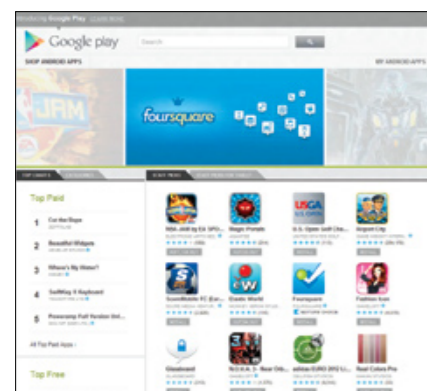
Introducing Google Play LEARN MORE

Google play

SHOP ANDROID APPS

MY ANDROID APPS

JAM

foursquare

TOP CHARTS

CATEGORIES

STAFF PICKS

STAFF PICKS FOR TABLET

Top Paid

1 Cut the Rope

2 Beautiful Widgets

3 Where's My Water?

4 SwiftKey X Keyboard

5 Poweramp Full Version Unl...

All Top Paid Apps ›

Top Free

NBA JAM by EA SPO...

Magic Piano

U.S. Open Golf Cha...

Airport City

SoundHound FC (Eur...

Exotic World

Foursquare

Fashion Icon

Glassboard

N.O.V.A. 3 - Near Orb...

adidas EURO 2012 Li...

Real Colors Pro